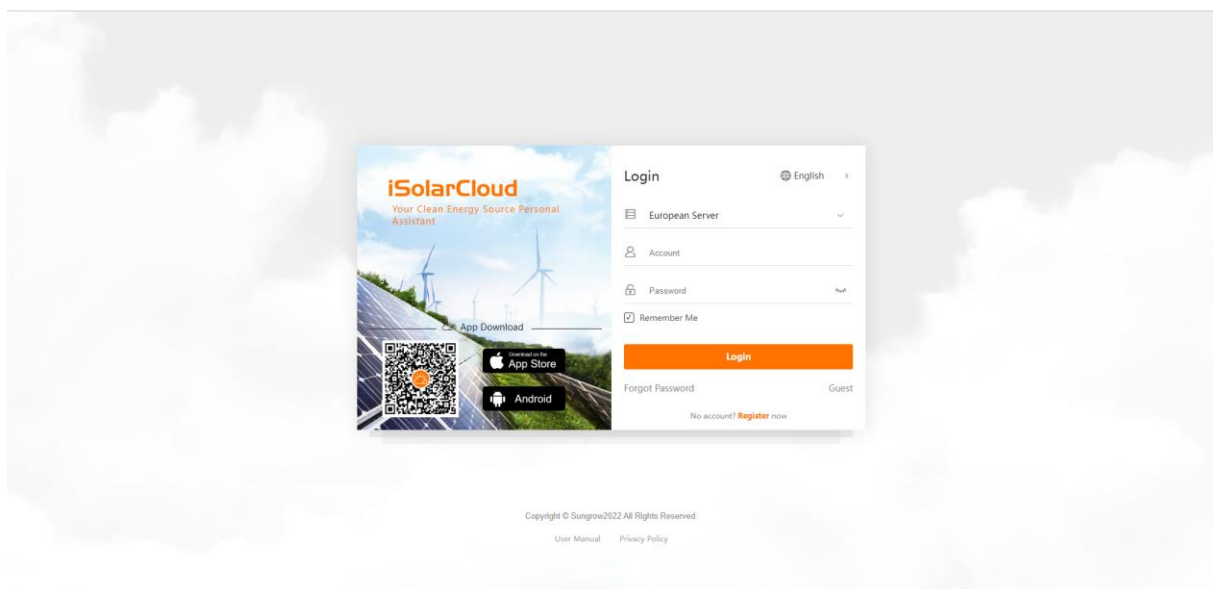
iSolarCloud
Your Clean Energy Source Personal Assistant

App Download

Download on the App Store

Android

Login

English

European Server

Account

Password

Remember Me

Login

Forgot Password

Guest

No account? Register now

Copyright © Sungrow2022 All Rights Reserved.

User Manual Privacy Policy